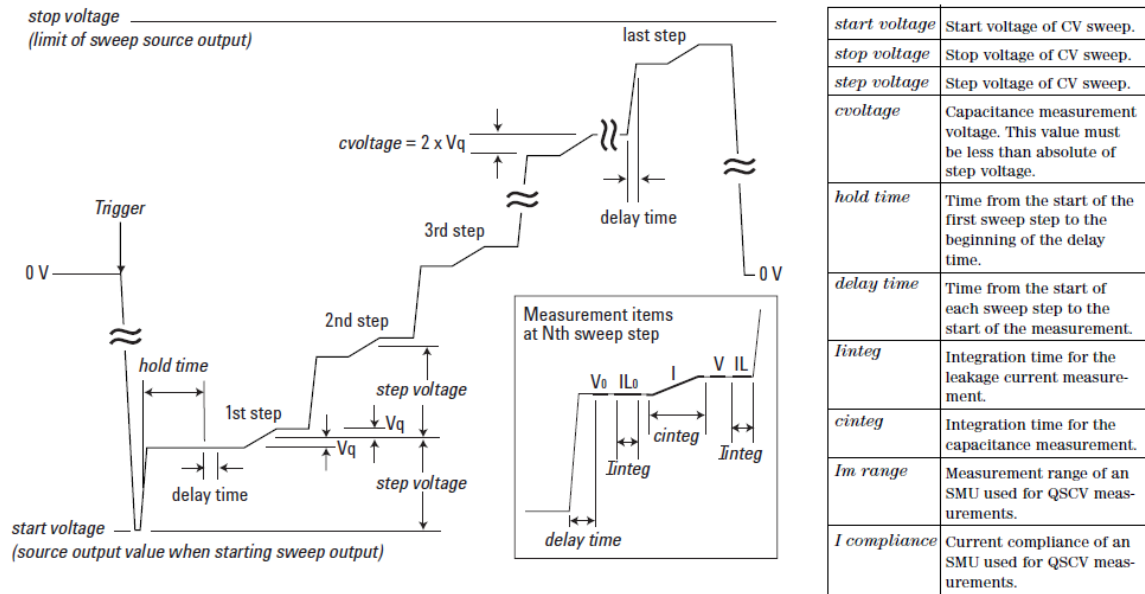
stop voltage
(limit of sweep source output)

last step

cvoltage = 2 x Vq

delay time

Trigger

3rd step

0 V

0 V

2nd step

Measurement items at Nth sweep step

hold time

step voltage

1st step

Vq

Vq

$V_0$ $IL_0$ I V IL

delay time

cinteg

step voltage

Iinteg

Iinteg

start voltage
(source output value when starting sweep output)

delay time

| start voltage | Start voltage of CV sweep. |
|---|---|
| stop voltage | Stop voltage of CV sweep. |
| step voltage | Step voltage of CV sweep. |
| cvoltage | Capacitance measurement voltage. This value must be less than absolute of step voltage. |
| hold time | Time from the start of the first sweep step to the beginning of the delay time. |
| delay time | Time from the start of each sweep step to the start of the measurement. |
| Iinteg | Integration time for the leakage current measurement. |
| cinteg | Integration time for the capacitance measurement. |
| Im range | Measurement range of an SMU used for QSCV measurements. |
| I compliance | Current compliance of an SMU used for QSCV measurements. |